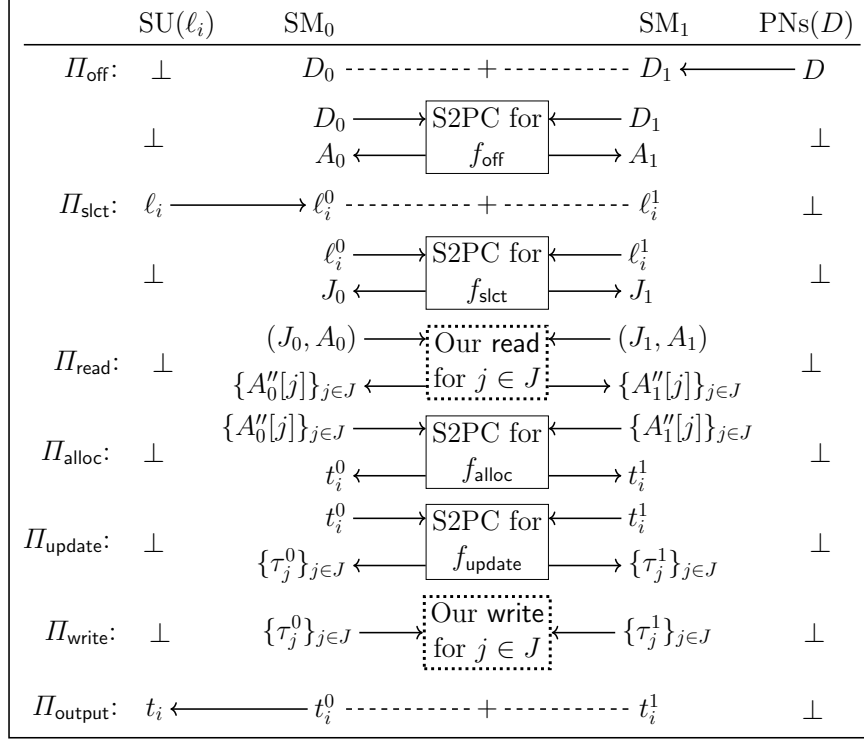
| | SU($\ell_i$) | SM$_0$ | | SM$_1$ | PNs($D$) |
|---|---|---|---|---|---|
| $\Pi_{\mathsf{off}}$: | $\perp$ | $D_0$ | $+$ | $D_1$ | $D$ |
| | $\perp$ | $D_0$ / $A_0$ | S2PC for $f_{\mathsf{off}}$ | $D_1$ / $A_1$ | $\perp$ |
| $\Pi_{\mathsf{slct}}$: | $\ell_i$ | $\ell_i^0$ | $+$ | $\ell_i^1$ | $\perp$ |
| | $\perp$ | $\ell_i^0$ / $J_0$ | S2PC for $f_{\mathsf{slct}}$ | $\ell_i^1$ / $J_1$ | $\perp$ |
| $\Pi_{\mathsf{read}}$: | $\perp$ | $(J_0, A_0)$ / $\{A_0''[j]\}_{j\in J}$ | Our $\mathsf{read}$ for $j \in J$ | $(J_1, A_1)$ / $\{A_1''[j]\}_{j\in J}$ | $\perp$ |
| $\Pi_{\mathsf{alloc}}$: | $\perp$ | $\{A_0''[j]\}_{j\in J}$ / $t_i^0$ | S2PC for $f_{\mathsf{alloc}}$ | $\{A_1''[j]\}_{j\in J}$ / $t_i^1$ | $\perp$ |
| $\Pi_{\mathsf{update}}$: | $\perp$ | $t_i^0$ / $\{\tau_j^0\}_{j\in J}$ | S2PC for $f_{\mathsf{update}}$ | $t_i^1$ / $\{\tau_j^1\}_{j\in J}$ | $\perp$ |
| $\Pi_{\mathsf{write}}$: | $\perp$ | $\{\tau_j^0\}_{j\in J}$ | Our $\mathsf{write}$ for $j \in J$ | $\{\tau_j^1\}_{j\in J}$ | $\perp$ |
| $\Pi_{\mathsf{output}}$: | $t_i$ | $t_i^0$ | $+$ | $t_i^1$ | $\perp$ |